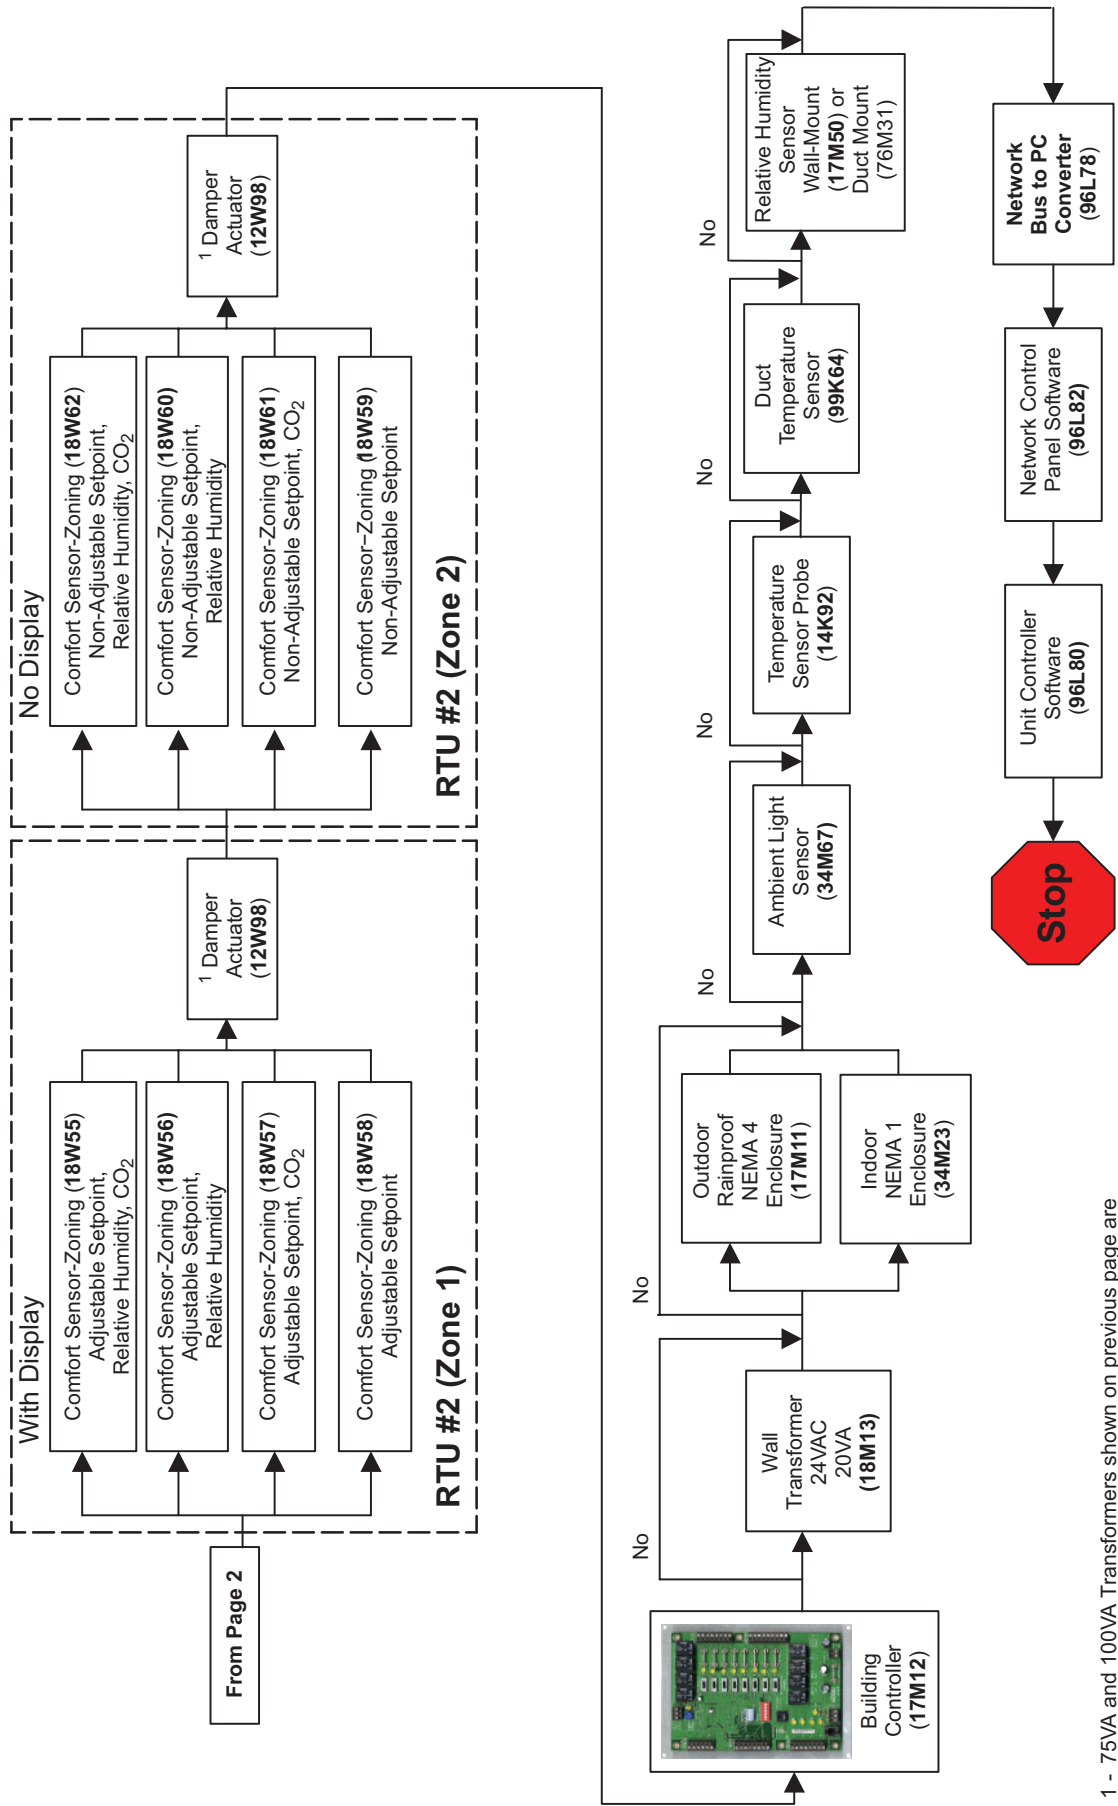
From Page 2

With Display

Comfort Sensor-Zoning (18W55) Adjustable Setpoint, Relative Humidity, $CO_2$

Comfort Sensor-Zoning (18W56) Adjustable Setpoint, Relative Humidity

Comfort Sensor-Zoning (18W57) Adjustable Setpoint, $CO_2$

Comfort Sensor-Zoning (18W58) Adjustable Setpoint

RTU #2 (Zone 1)

$^1$ Damper Actuator (12W98)

No Display

Comfort Sensor-Zoning (18W62) Non-Adjustable Setpoint, Relative Humidity, $CO_2$

Comfort Sensor-Zoning (18W60) Non-Adjustable Setpoint, Relative Humidity

Comfort Sensor-Zoning (18W61) Non-Adjustable Setpoint, $CO_2$

Comfort Sensor-Zoning (18W59) Non-Adjustable Setpoint

RTU #2 (Zone 2)

$^1$ Damper Actuator (12W98)

Building Controller (17M12)

No

Wall Transformer 24VAC 20VA (18M13)

No

Outdoor Rainproof NEMA 4 Enclosure (17M11)

Indoor NEMA 1 Enclosure (34M23)

No

Ambient Light Sensor (34M67)

No

Temperature Sensor Probe (14K92)

No

Duct Temperature Sensor (99K64)

No

Relative Humidity Sensor Wall-Mount (17M50) or Duct Mount (76M31)

Network Bus to PC Converter (96L78)

Network Control Panel Software (96L82)

Unit Controller Software (96L80)

Stop

1 - 75VA and 100VA Transformers shown on previous page are